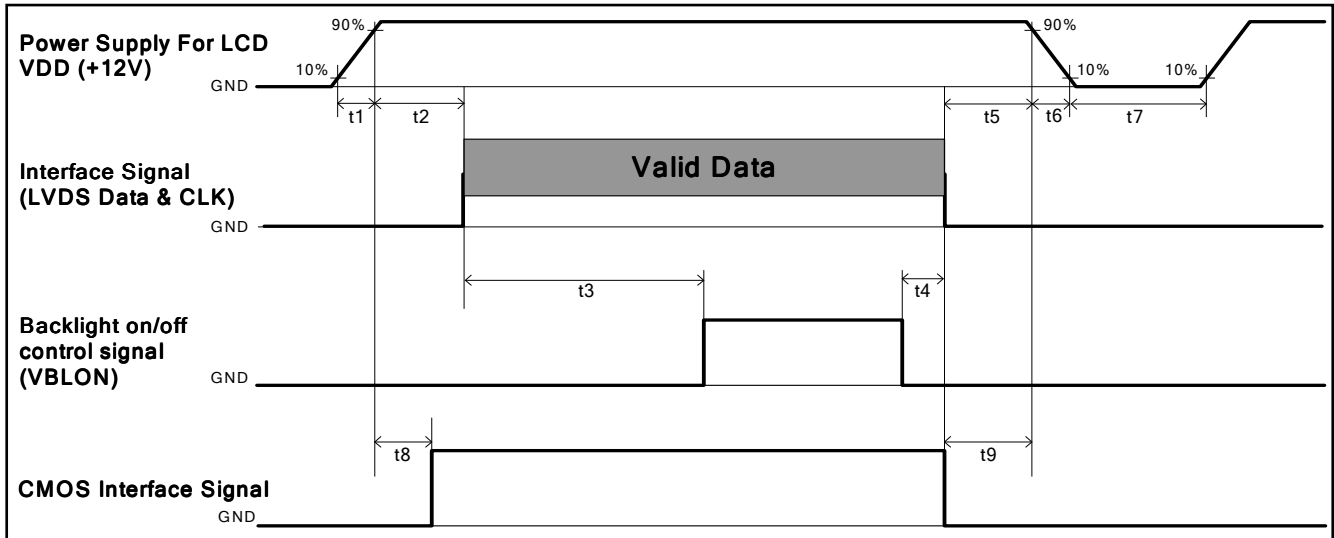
Power Supply For LCD
VDD (+12V)

90%
10%
GND
90%
10%
10%

t1
t2
t5
t6
t7

Interface Signal
(LVDS Data & CLK)

Valid Data

GND

t3
t4

Backlight on/off
control signal
(VBLON)

GND

t8
t9

CMOS Interface Signal

GND